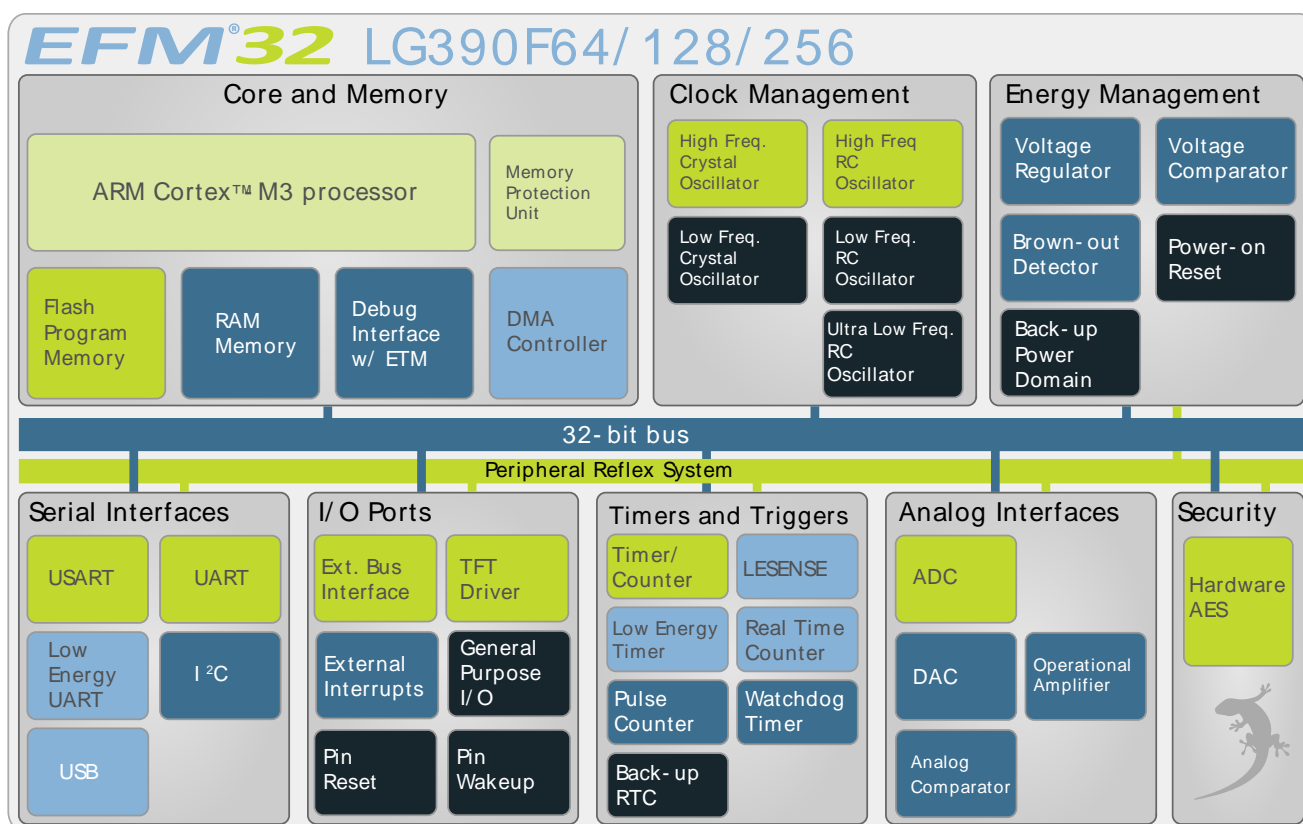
EFM®32 LG390F64/ 128/ 256

Core and Memory

ARM Cortex™ M3 processor

Memory Protection Unit

Flash Program Memory

RAM Memory

Debug Interface w/ ETM

DMA Controller

Clock Management

High Freq. Crystal Oscillator

High Freq RC Oscillator

Low Freq. Crystal Oscillator

Low Freq. RC Oscillator

Ultra Low Freq. RC Oscillator

Energy Management

Voltage Regulator

Voltage Comparator

Brown-out Detector

Power-on Reset

Back-up Power Domain

32-bit bus

Peripheral Reflex System

Serial Interfaces

USART

UART

Low Energy UART

I $^2$C

USB

I/O Ports

Ext. Bus Interface

TFT Driver

External Interrupts

General Purpose I/O

Pin Reset

Pin Wakeup

Timers and Triggers

Timer/ Counter

LESENSE

Low Energy Timer

Real Time Counter

Pulse Counter

Watchdog Timer

Back-up RTC

Analog Interfaces

ADC

DAC

Operational Amplifier

Analog Comparator

Security

Hardware AES